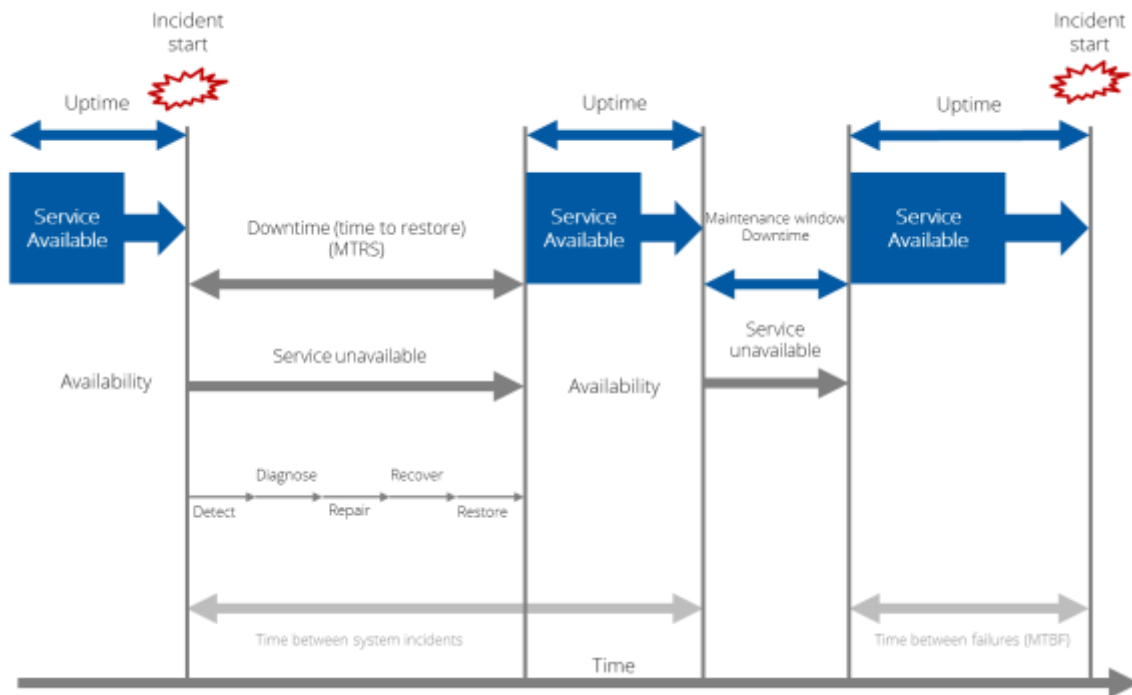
Incident start

Incident start

Uptime

Uptime

Uptime

Service Available

Downtime (time to restore) (MTRS)

Service Available

Maintenance window Downtime

Service Available

Service unavailable

Service unavailable

Availability

Availability

Diagnose

Recover

Detect

Repair

Restore

Time between system incidents

Time between failures (MTBF)

Time